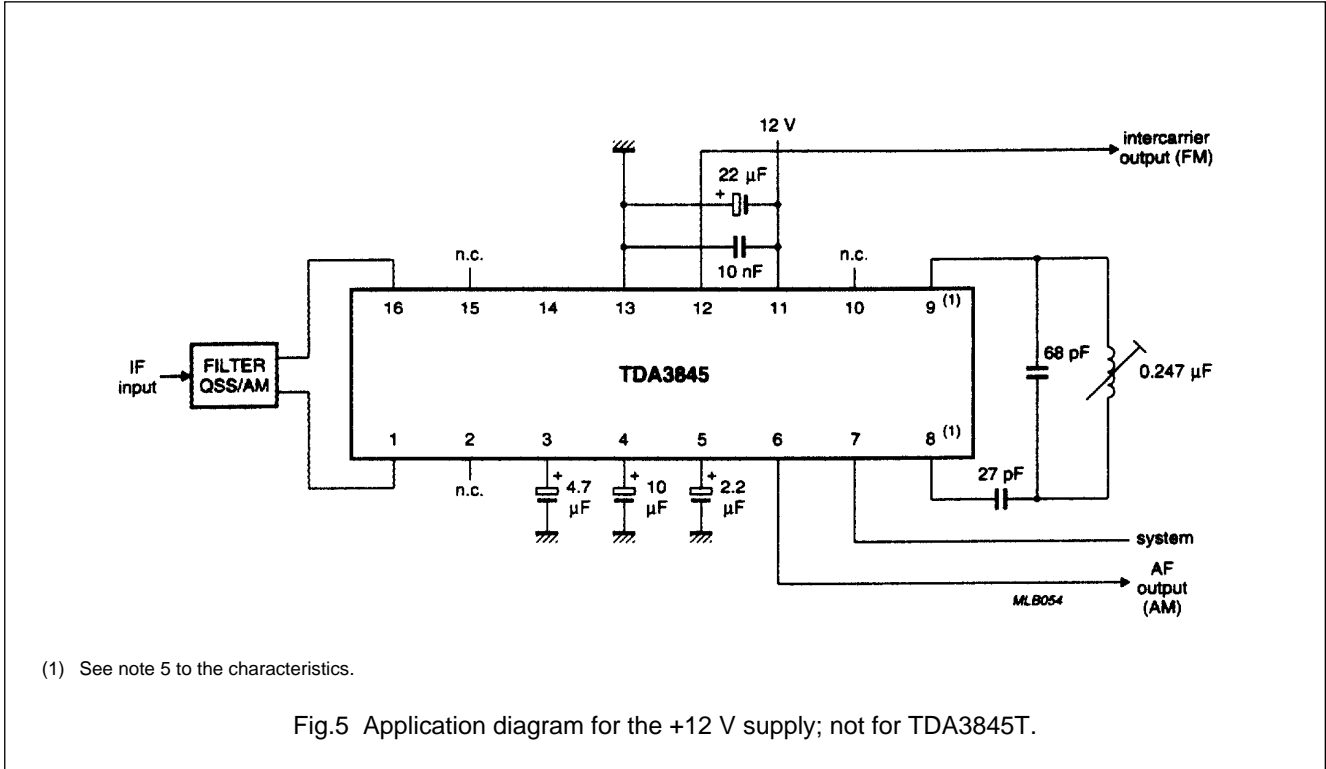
12 V

intercarrier output (FM)

22 μF

+

10 nF

n.c.

n.c.

16

15

14

13

12

11

10

9 (1)

IF input

FILTER QSS/AM

TDA3845

68 pF

0.247 μF

1

2

3

4

5

6

7

8 (1)

n.c.

+ 4.7 μF

+ 10 μF

+ 2.2 μF

27 pF

system

AF output (AM)

MLB054

(1) See note 5 to the characteristics.

Fig.5 Application diagram for the +12 V supply; not for TDA3845T.